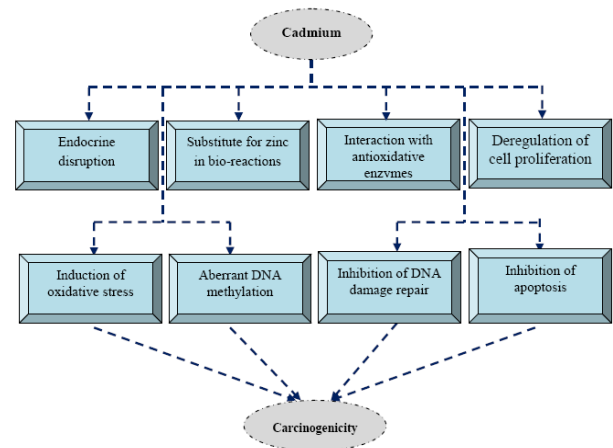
Cadmium

Endocrine disruption

Substitute for zinc in bio-reactions

Interaction with antioxidative enzymes

Deregulation of cell proliferation

Induction of oxidative stress

Aberrant DNA methylation

Inhibition of DNA damage repair

Inhibition of apoptosis

Carcinogenicity